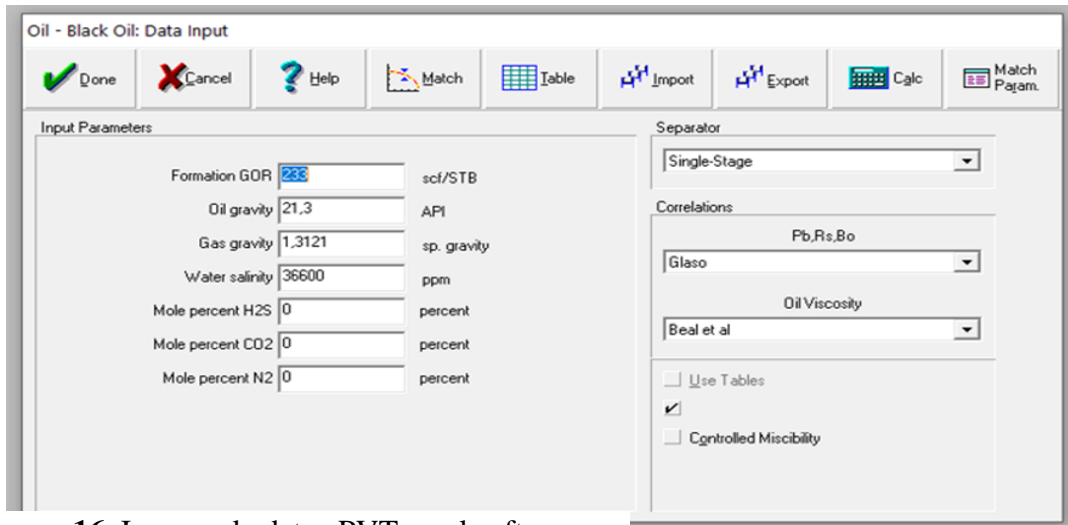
Oil - Black Oil: Data Input

Done
Cancel
Help
Match
Table
Import
Export
Calc
Match Param.

Input Parameters

| | | |
|---|---|---|
| Formation GOR | 233 | scf/STB |
| Oil gravity | 21,3 | API |
| Gas gravity | 1,3121 | sp. gravity |
| Water salinity | 36600 | ppm |
| Mole percent H2S | 0 | percent |
| Mole percent CO2 | 0 | percent |
| Mole percent N2 | 0 | percent |

Separator
Single-Stage

Correlations
Pb,Rs,Bo
Glaso
Oil Viscosity
Beal et al

Use Tables
Controlled Miscibility

16 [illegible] PVT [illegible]